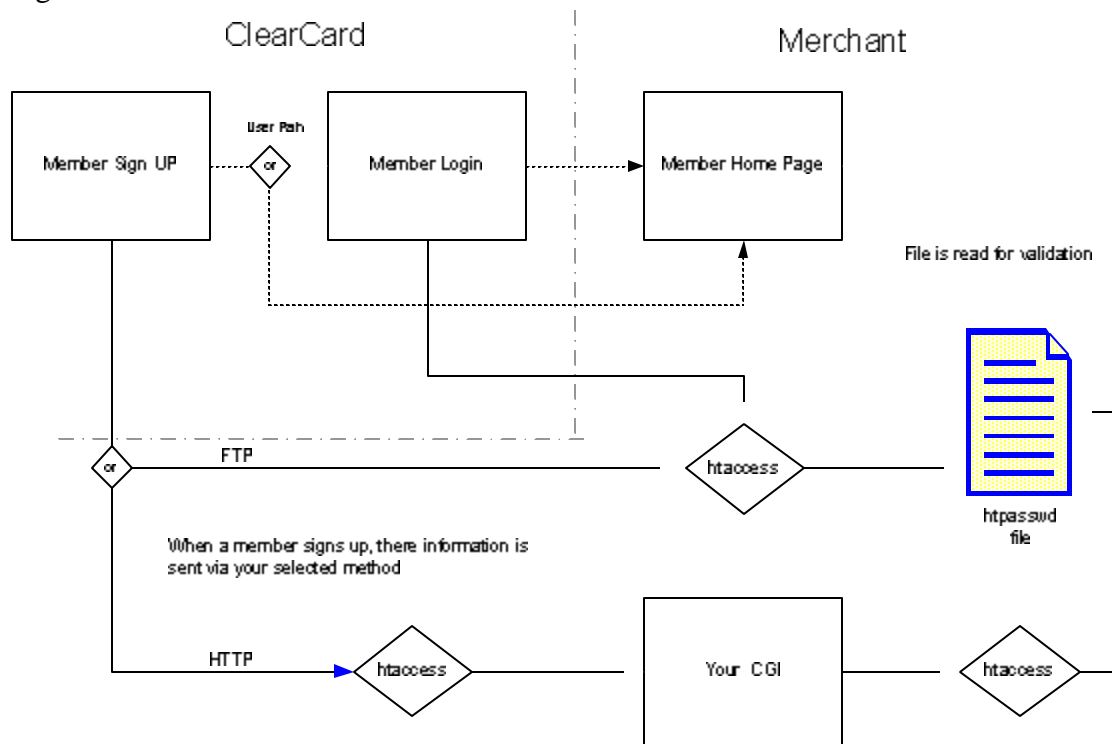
ClearCard

Merchant

User Path

Member Sign UP

or

Member Login

Member Home Page

File is read for validation

or

FTP

htaccess

htpasswd file

When a member signs up, there information is sent via your selected method

HTTP

htaccess

Your CGI

htaccess